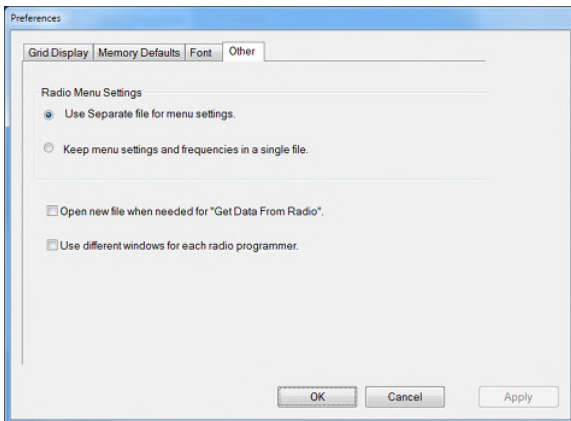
Preferences

Grid Display | Memory Defaults | Font | Other

Radio Menu Settings

Use Separate file for menu settings.

Keep menu settings and frequencies in a single file.

Open new file when needed for "Get Data From Radio".

Use different windows for each radio programmer.

OK Cancel Apply